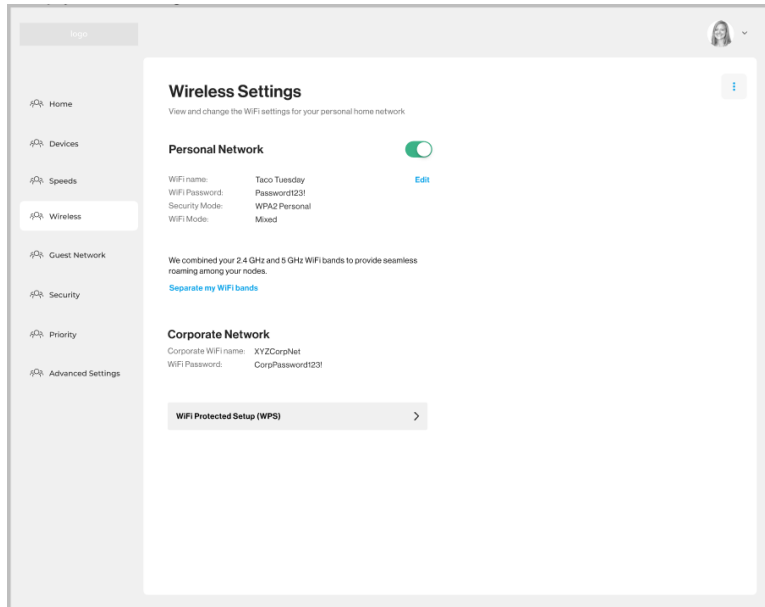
logo

Home

Devices

Speeds

Wireless

Guest Network

Security

Priority

Advanced Settings

Wireless Settings

View and change the WiFi settings for your personal home network

Personal Network

| | | |
|---|---|---|
| WiFi name: | Taco Tuesday | Edit |
| WiFi Password: | Password123! | |
| Security Mode: | WPA2 Personal | |
| WiFi Mode: | Mixed | |

We combined your 2.4 GHz and 5 GHz WiFi bands to provide seamless roaming among your nodes.

Separate my WiFi bands

Corporate Network

| | |
|---|---|
| Corporate WiFi name: | XYZCorpNet |
| WiFi Password: | CorpPassword123! |

WiFi Protected Setup (WPS) >